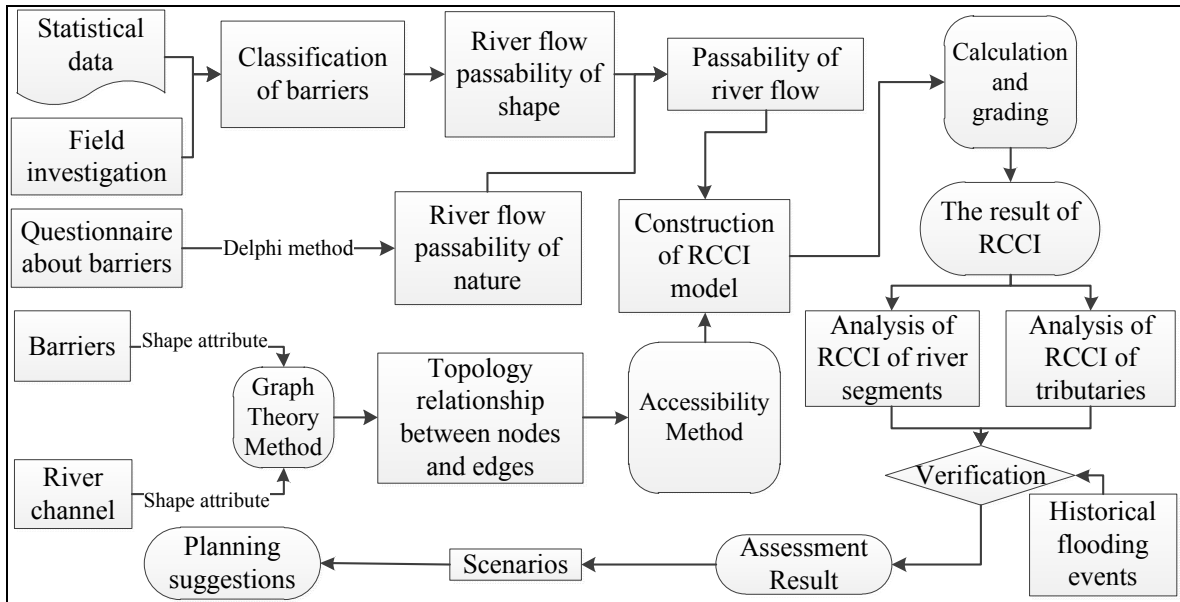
Statistical data

Field investigation

Classification of barriers

River flow passability of shape

Passability of river flow

Calculation and grading

Questionnaire about barriers

Delphi method

River flow passability of nature

Construction of RCCI model

The result of RCCI

Barriers

Shape attribute

Graph Theory Method

Topology relationship between nodes and edges

Accessibility Method

Analysis of RCCI of river segments

Analysis of RCCI of tributaries

River channel

Shape attribute

Verification

Historical flooding events

Planning suggestions

Scenarios

Assessment Result